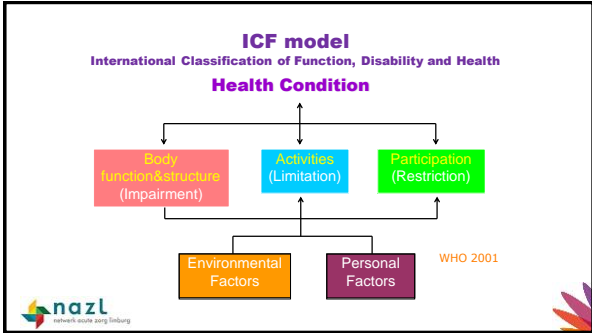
ICF model

International Classification of Function, Disability and Health

Health Condition

Body function&structure (Impairment)

Activities (Limitation)

Participation (Restriction)

Environmental Factors

Personal Factors

WHO 2001

nazl
netwerk acute zorg limburg